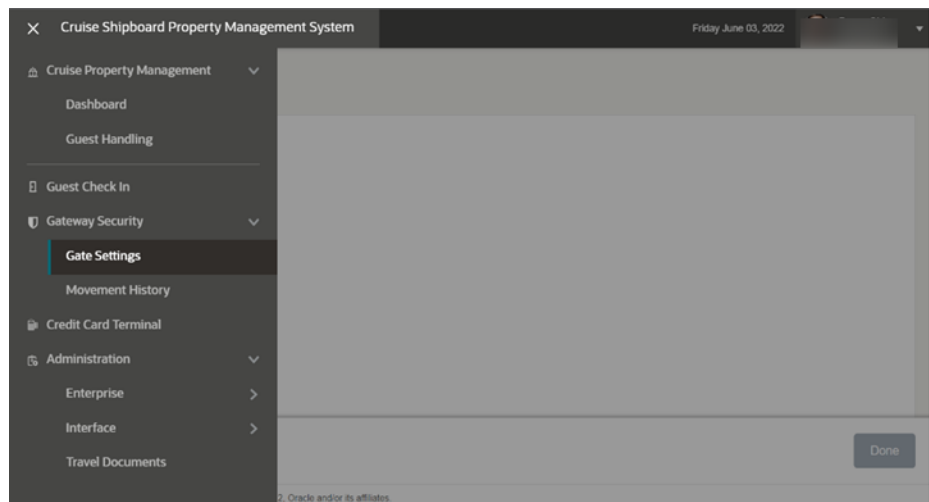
Cruise Shipboard Property Management System

Friday June 03, 2022

Cruise Property Management

Dashboard

Guest Handling

Guest Check In

Gateway Security

Gate Settings

Movement History

Credit Card Terminal

Administration

Enterprise

Interface

Travel Documents

Done

2. Oracle and/or its affiliates.